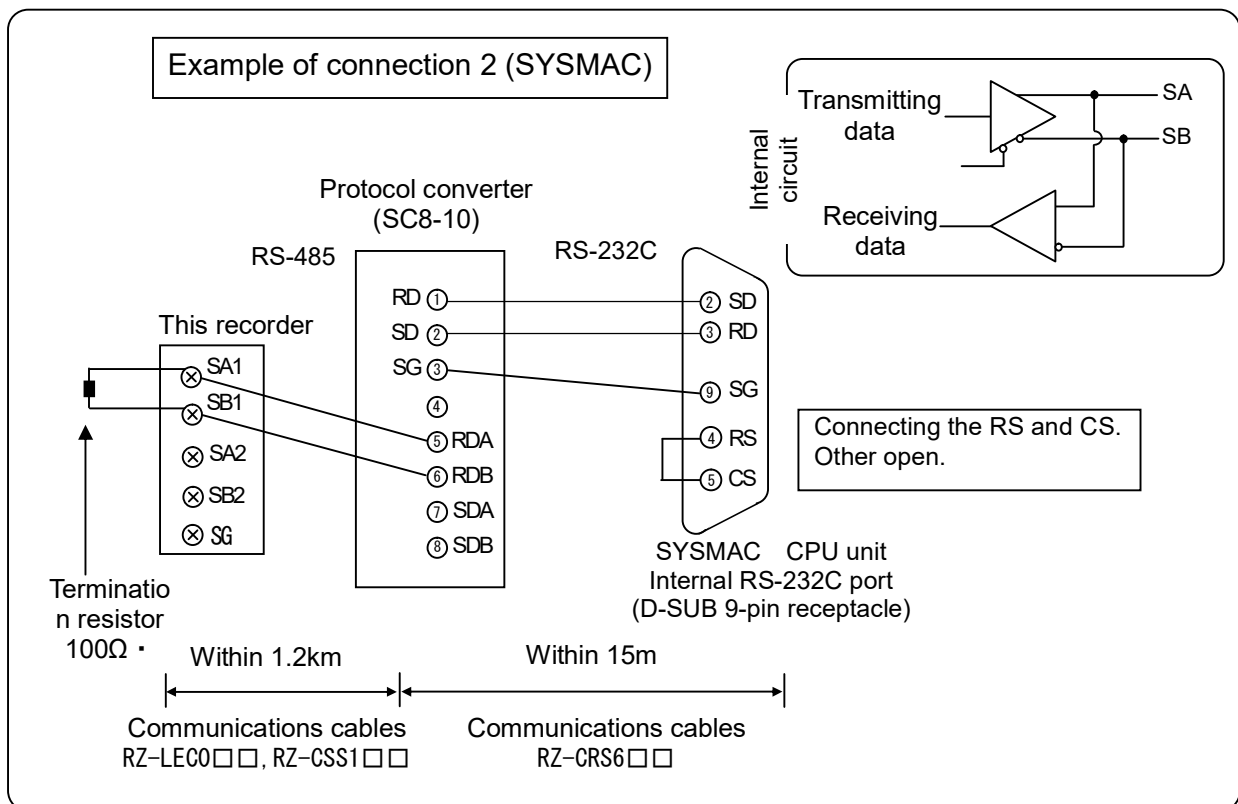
Example of connection 2 (SYSMAC)

Transmitting data

Internal circuit

Receiving data

SA

SB

Protocol converter (SC8-10)

RS-485

RS-232C

RD ①

SD ②

SG ③

④

⑤ RDA

⑥ RDB

⑦ SDA

⑧ SDB

② SD

③ RD

⑨ SG

④ RS

⑤ CS

This recorder

SA1

SB1

SA2

SB2

SG

Connecting the RS and CS. Other open.

SYSMAC CPU unit
Internal RS-232C port
(D-SUB 9-pin receptacle)

Terminatio n resistor 100Ω ・

Within 1.2km

Within 15m

Communications cables
RZ-LEC0□□, RZ-CSS1□□

Communications cables
RZ-CRS6□□